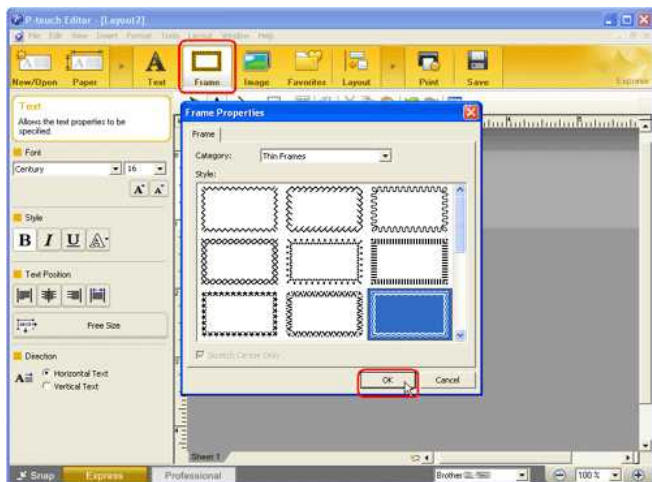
P-touch Editor - [Layout2]

File Edit View Insert Format Tools Layout Window Help

New/Open Paper Text Frame Image Favorites Layout Print Save Express

Text
Allows the text properties to be specified.

Font
Century 16

Style
B I U

Text Position

Free Size

Direction
Horizontal Text
Vertical Text

Frame Properties

Frame

Category: Thin Frames

Style:

Stretch Center Only

OK Cancel

Sheet 1

Snap Express Professional

Brother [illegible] 100 %